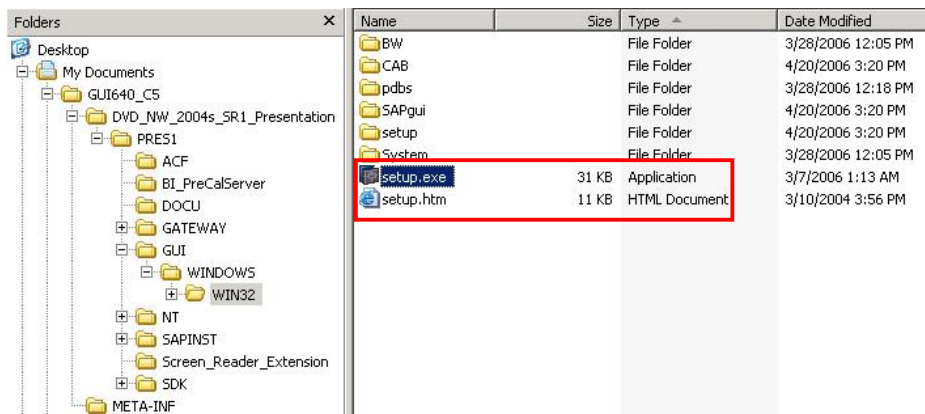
Folders ×

Desktop
My Documents
GUI640_C5
DVD_NW_2004s_SR1_Presentation
PRES1
ACF
BI_PreCalServer
DOCU
GATEWAY
GUI
WINDOWS
WIN32
NT
SAPINST
Screen_Reader_Extension
SDK
META-INF

| Name | Size | Type | Date Modified |
|---|---|---|---|
| BW | | File Folder | 3/28/2006 12:05 PM |
| CAB | | File Folder | 4/20/2006 3:20 PM |
| pdbs | | File Folder | 3/28/2006 12:18 PM |
| SAPgui | | File Folder | 4/20/2006 3:20 PM |
| setup | | File Folder | 4/20/2006 3:20 PM |
| System | | File Folder | 3/28/2006 12:05 PM |
| setup.exe | 31 KB | Application | 3/7/2006 1:13 AM |
| setup.htm | 11 KB | HTML Document | 3/10/2004 3:56 PM |